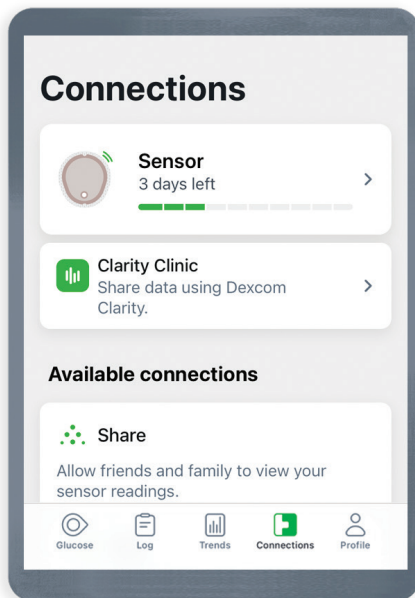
Connections

Sensor
3 days left

Clarity Clinic
Share data using Dexcom Clarity.

Available connections

Share

Allow friends and family to view your sensor readings.

Glucose
Log
Trends
Connections
Profile